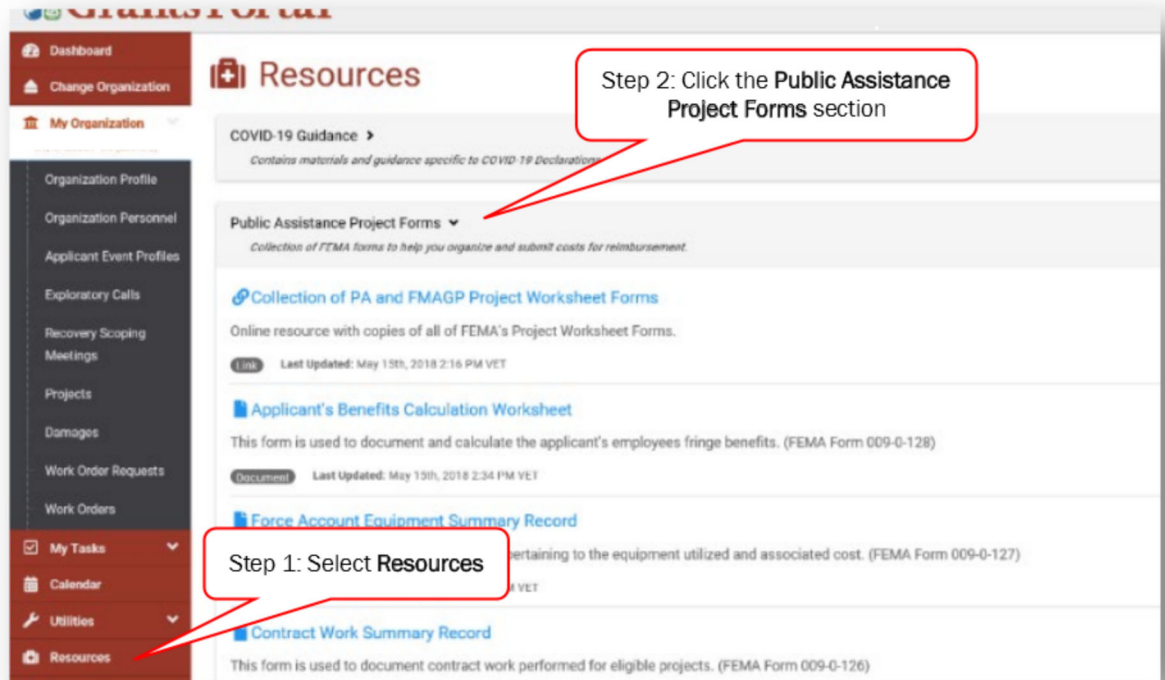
GrantsPortal

Dashboard
Change Organization
My Organization
Organization Profile
Organization Personnel
Applicant Event Profiles
Exploratory Calls
Recovery Scoping Meetings
Projects
Damages
Work Order Requests
Work Orders
My Tasks
Calendar
Utilities
Resources

Resources

Step 2: Click the **Public Assistance Project Forms** section

COVID-19 Guidance >
Contains materials and guidance specific to COVID-19 Declarations

Public Assistance Project Forms
Collection of FEMA forms to help you organize and submit costs for reimbursement.

Collection of PA and FMAGP Project Worksheet Forms
Online resource with copies of all of FEMA's Project Worksheet Forms.
Link Last Updated: May 15th, 2018 2:16 PM VET

Applicant's Benefits Calculation Worksheet
This form is used to document and calculate the applicant's employees fringe benefits. (FEMA Form 009-0-128)
Document Last Updated: May 15th, 2018 2:34 PM VET

Force Account Equipment Summary Record
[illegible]pertaining to the equipment utilized and associated cost. (FEMA Form 009-0-127)
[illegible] VET

Step 1: Select **Resources**

Contract Work Summary Record
This form is used to document contract work performed for eligible projects. (FEMA Form 009-0-126)